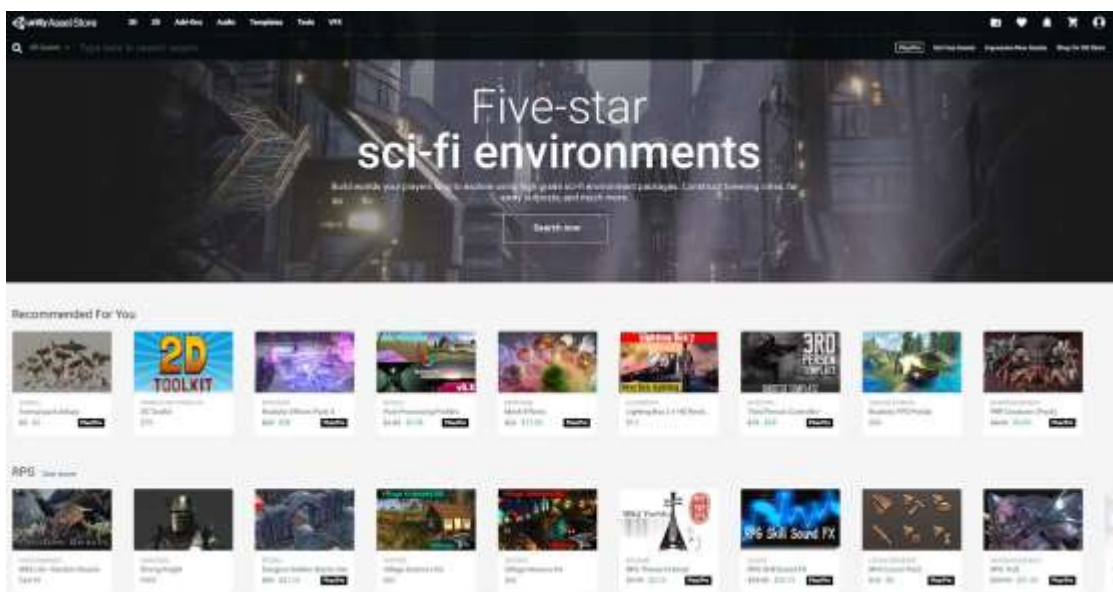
unity Asset Store 3D 2D Add-Ons Audio Templates Tools VFX

Five-star
sci-fi environments

Build worlds your players long to explore using high-grade sci-fi environment packages. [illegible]

Search now

Recommended For You

2D TOOLKIT

2D Toolkit

3RD PERSON

RPG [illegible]

RPG Skill Sound FX